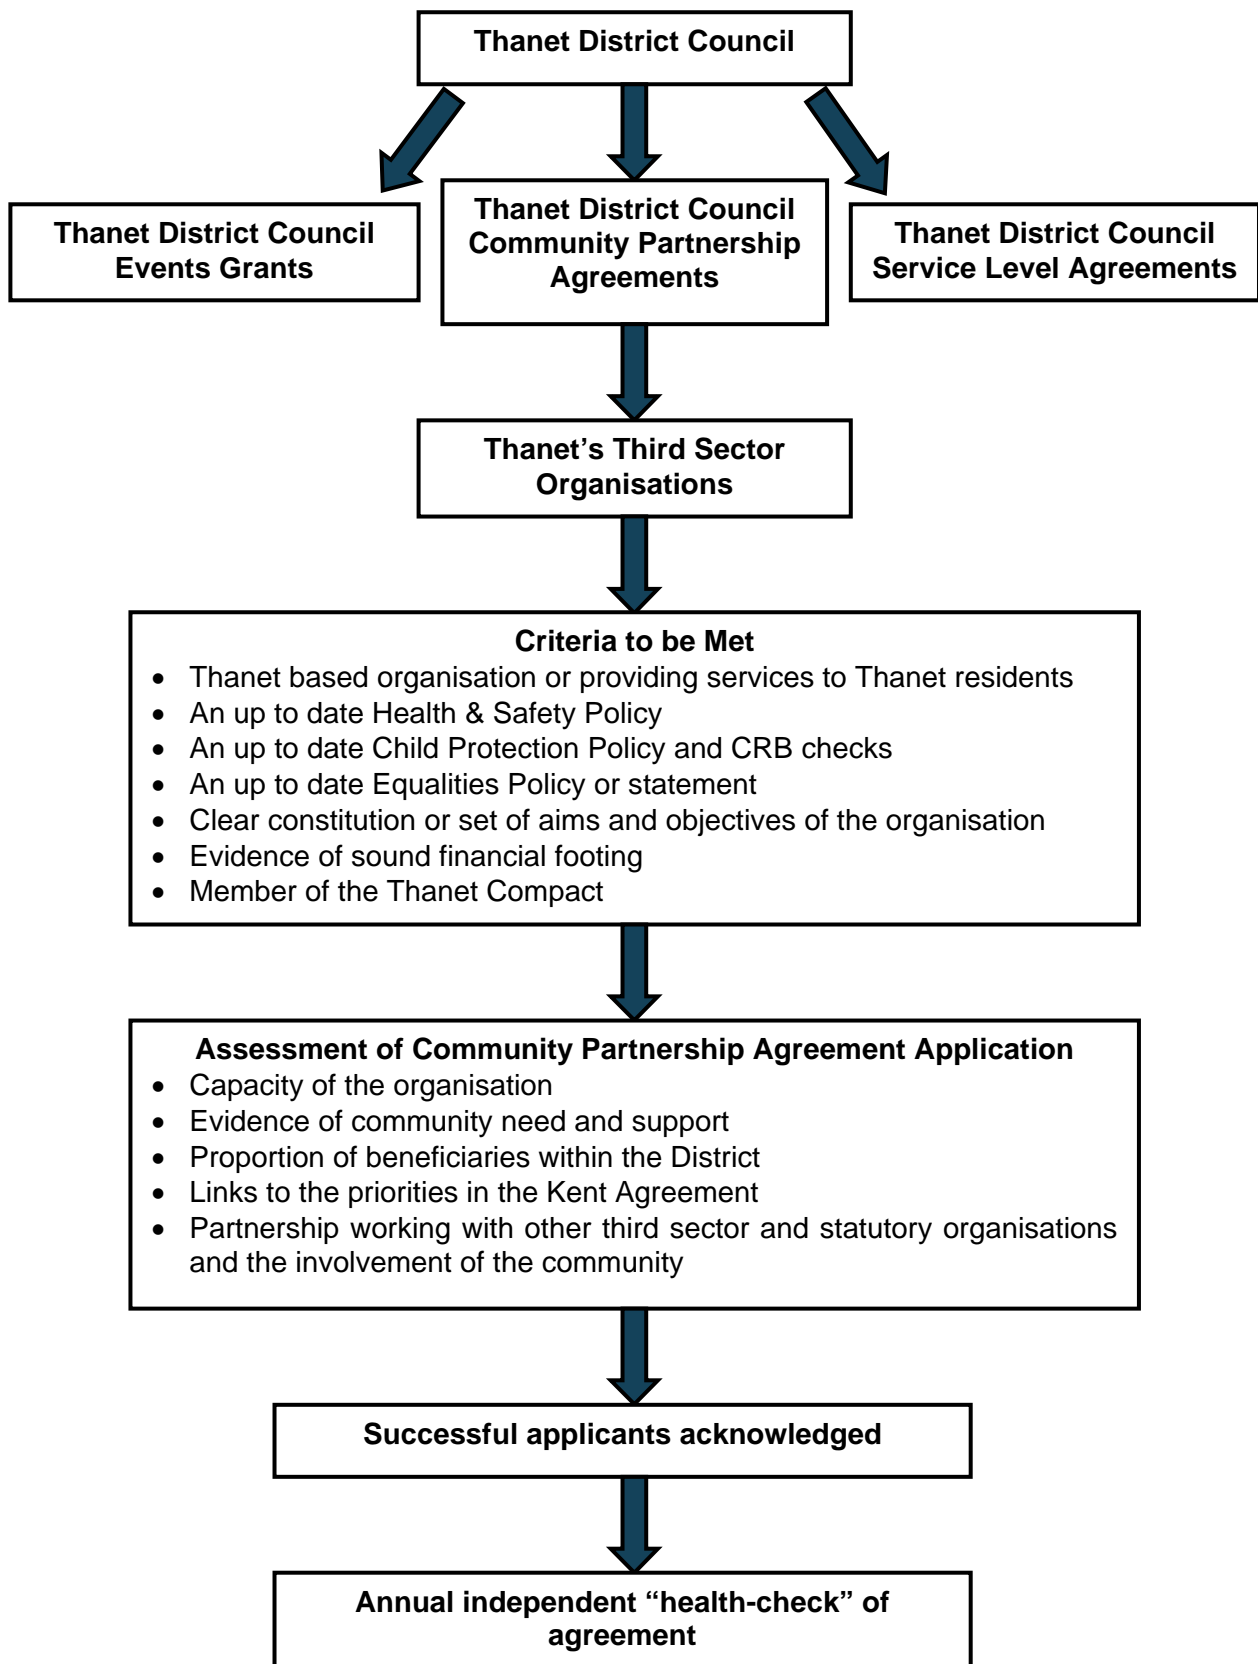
Thanet District Council

Thanet District Council Events Grants

Thanet District Council Community Partnership Agreements

Thanet District Council Service Level Agreements

Thanet's Third Sector Organisations

Criteria to be Met
- Thanet based organisation or providing services to Thanet residents
- An up to date Health & Safety Policy
- An up to date Child Protection Policy and CRB checks
- An up to date Equalities Policy or statement
- Clear constitution or set of aims and objectives of the organisation
- Evidence of sound financial footing
- Member of the Thanet Compact

Assessment of Community Partnership Agreement Application
- Capacity of the organisation
- Evidence of community need and support
- Proportion of beneficiaries within the District
- Links to the priorities in the Kent Agreement
- Partnership working with other third sector and statutory organisations and the involvement of the community

Successful applicants acknowledged

Annual independent "health-check" of agreement